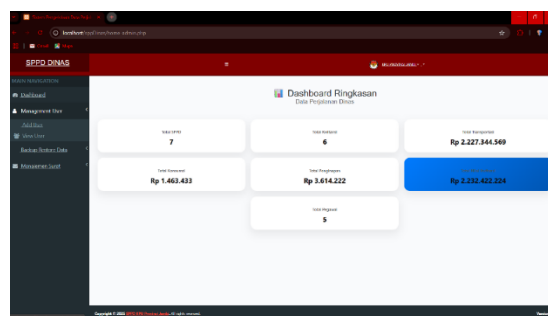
SPPD DINAS

MAIN NAVIGATION

Dashboard

Management User

Add User

View User

Backup Restore Data

Manajemen Surat

Dashboard Ringkasan

Data Perjalanan Dinas

Total SPPD

7

Total Kwitansi

6

Total Transportasi

Rp 2.227.344.569

Total Konsumsi

Rp 1.463.433

Total Penginapan

Rp 3.614.222

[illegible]

Rp 2.232.422.224

Total Pegawai

5

Copyright © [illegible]